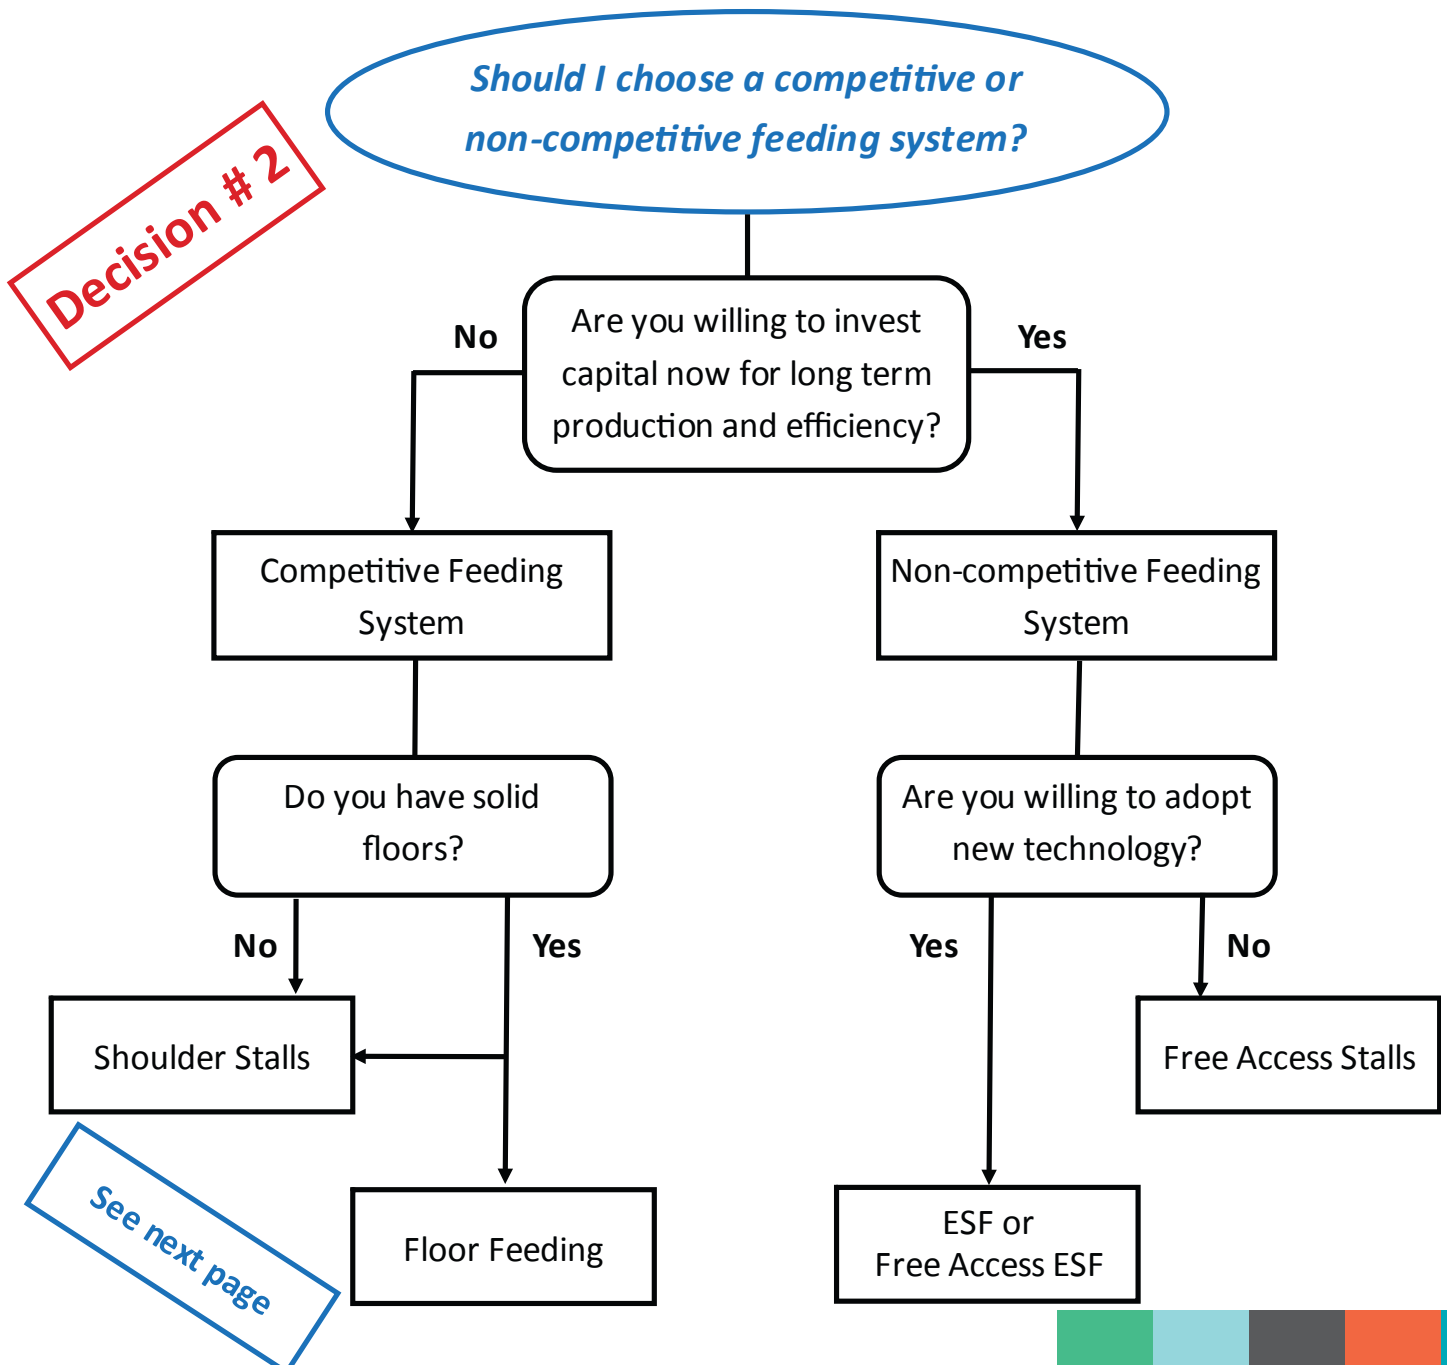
Decision # 2

Should I choose a competitive or non-competitive feeding system?

Are you willing to invest capital now for long term production and efficiency?

No

Yes

Competitive Feeding System

Non-competitive Feeding System

Do you have solid floors?

Are you willing to adopt new technology?

No

Yes

Yes

No

Shoulder Stalls

Free Access Stalls

Floor Feeding

ESF or Free Access ESF

See next page